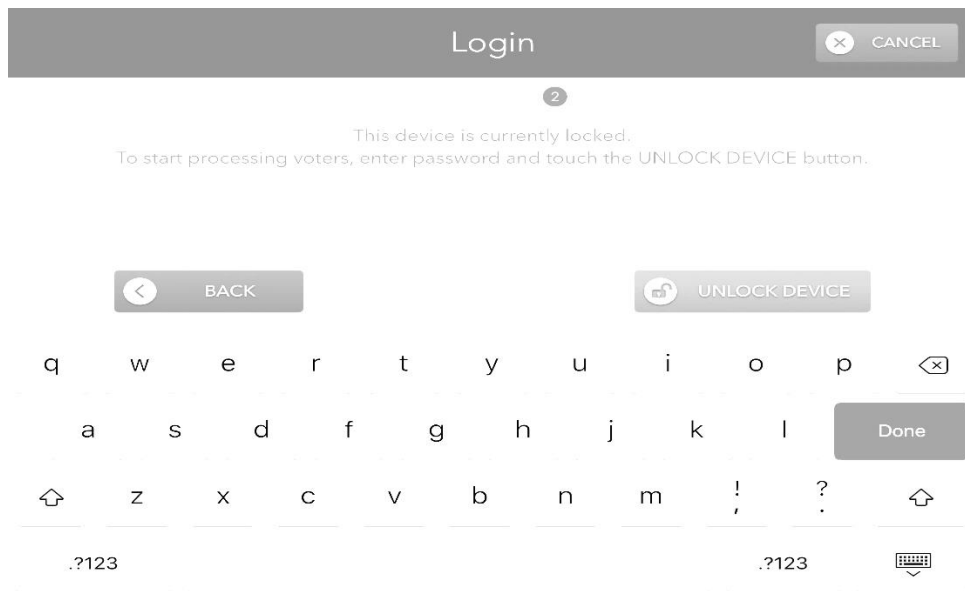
Login

CANCEL

2

This device is currently locked.
To start processing voters, enter password and touch the UNLOCK DEVICE button.

BACK

UNLOCK DEVICE

q w e r t y u i o p

a s d f g h j k l Done

z x c v b n m ! , ? .

.?123 .?123